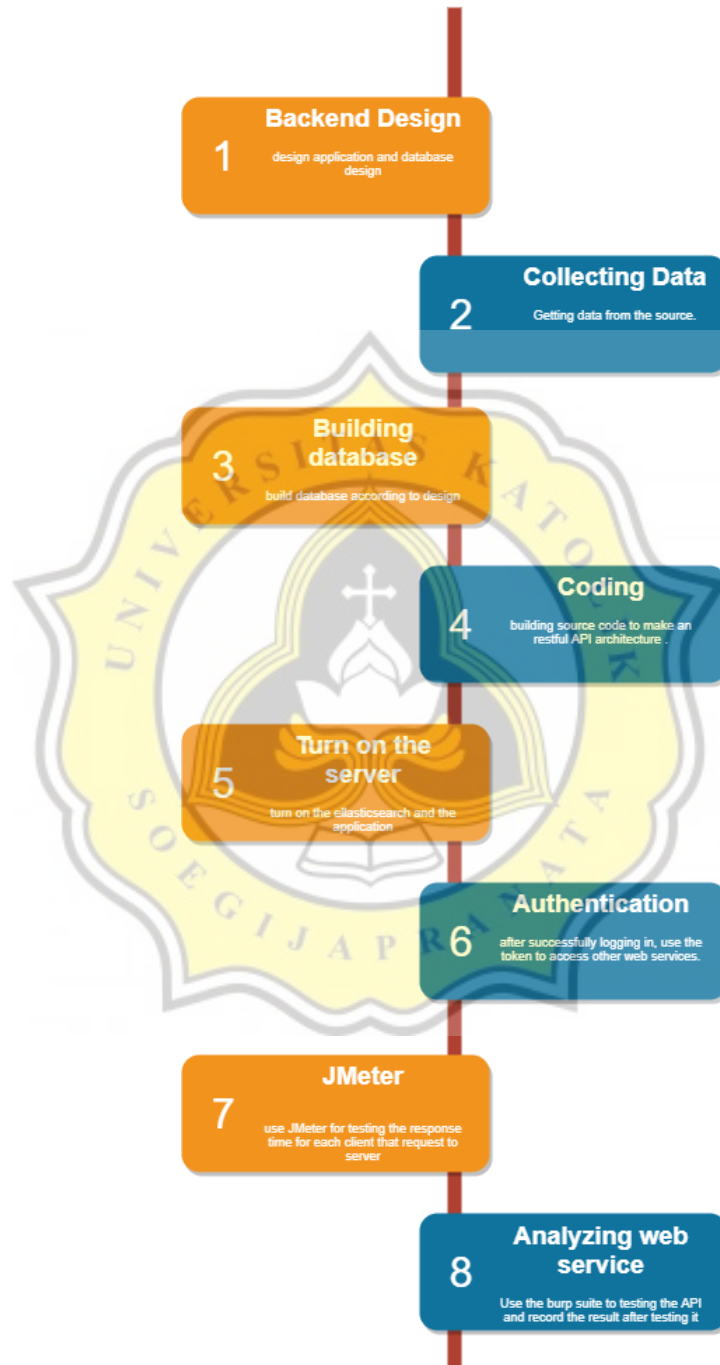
1
Backend Design
design application and database design

2
Collecting Data
Getting data from the source.

3
Building database
build database according to design

4
Coding
building source code to make an restful API architecture .

5
Turn on the server
turn on the ellasticsearch and the application

6
Authentication
after successfully logging in, use the token to access other web services.

7
JMeter
use JMeter for testing the response time for each client that request to server

8
Analyzing web service
Use the burp suite to testing the API and record the result after testing it

UNIVERSITAS KATOLIK SOEGIJAPRANATA